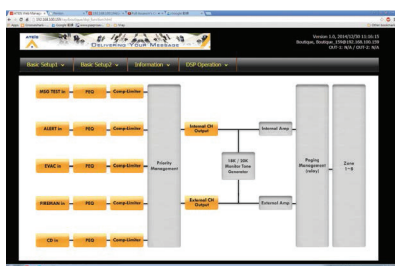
DELIVERING YOUR MESSAGE

Version 3.0, 2014/12/30 11:16:15
Boutique, Boutique, 1588 192.168.100.120
OUT-1: N/A / OUT-2: N/A

Basic Setup1 ▾ Basic Setup2 ▾ Information ▾ DSP Operation ▾

MSG TEST in
PEQ
Comp-Limiter

ALERT in
PEQ
Comp-Limiter

EVAC in
PEQ
Comp-Limiter

FIREMAN in
PEQ
Comp-Limiter

CD in
PEQ
Comp-Limiter

Priority Management

Internal CH Output

Internal Amp

18K / 20K Monitor Tone Generator

External CH Output

External Amp

Paging Management (relay)

Zone 1~8